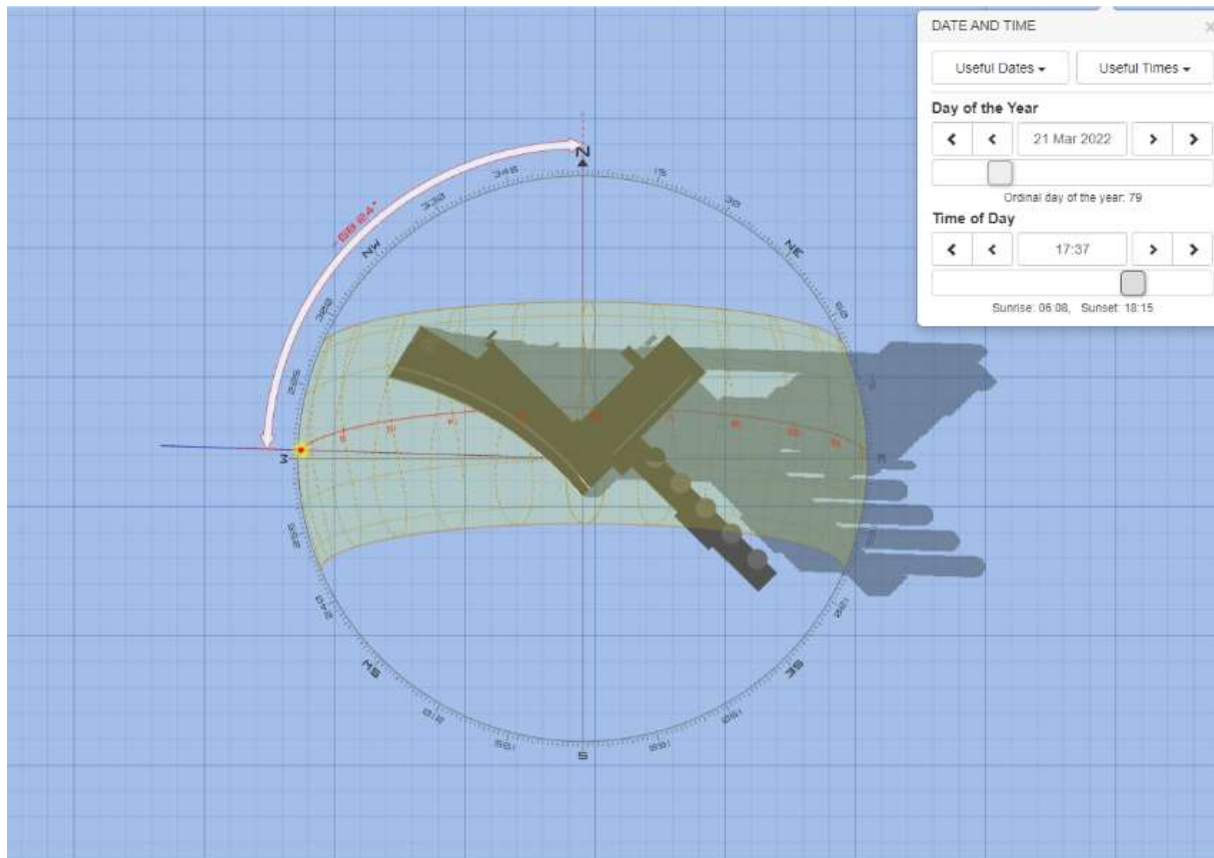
DATE AND TIME

Useful Dates ▾

Useful Times ▾

Day of the Year

21 Mar 2022

Ordinal day of the year: 79

Time of Day

17:37

Sunrise: 06:08, Sunset: 18:15

N

NE

E

S

SW

W

NW

345

15

30

330

300

60

285

255

240

210

195

165

150

120

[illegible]°